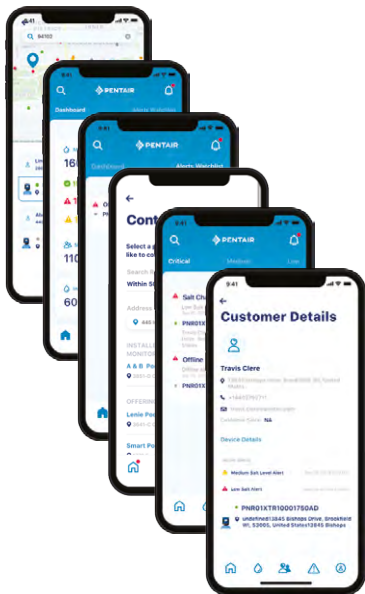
9:41
84102

9:41
PENTAIR
Dashboard
Alerts Watchlist
16
1
11
60

9:41
PENTAIR
Dashboard
Alerts Watchlist

Cont
Select a
like to co
Search
Within 5
Address
INSTALL
MONITO
A & B P
OFFERIN
Lenie Po
Smart Po

9:41
PENTAIR
Critical
Medium
Low
Salt Ch
PNR01X
Offline
PNR01X

9:41
Customer Details
Travis Clere
Customer Since NA
Device Details
Medium Salt Level Alert
Low Salt Alert
PNR01XTR10001750AD
Undefined13845 Bishops Drive, Brookfield WI, 53005, United States13845 Bishops